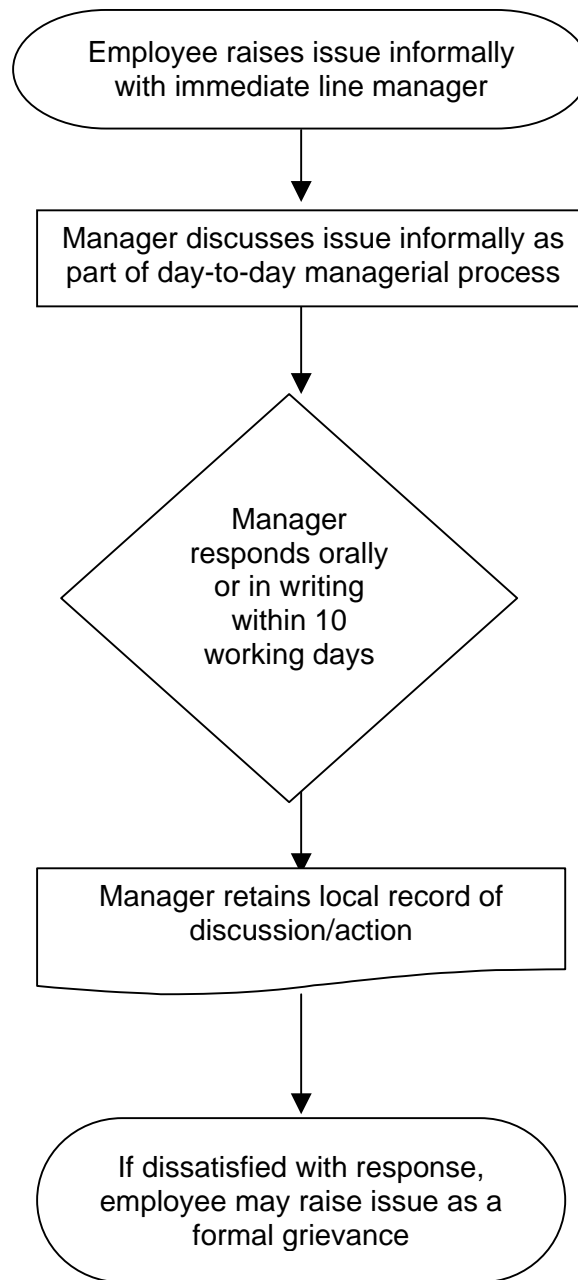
Employee raises issue informally with immediate line manager

Manager discusses issue informally as part of day-to-day managerial process

Manager responds orally or in writing within 10 working days

Manager retains local record of discussion/action

If dissatisfied with response, employee may raise issue as a formal grievance